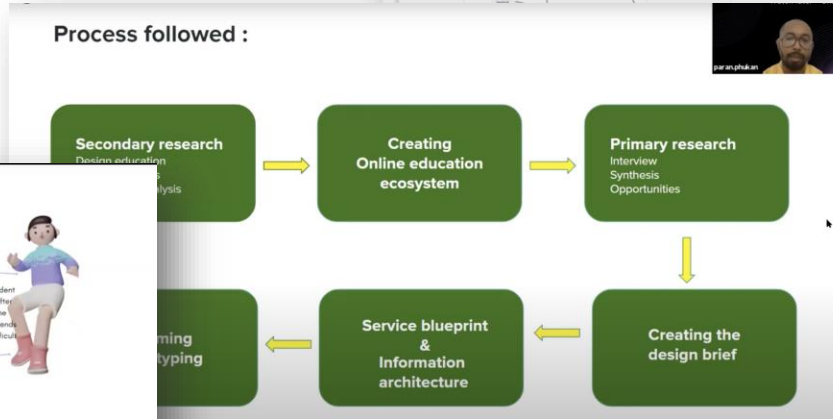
Process followed :

paran.phukan

Secondary research
Design education
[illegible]s
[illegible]alysis

Creating
Online education
ecosystem

Primary research
Interview
Synthesis
Opportunities

Creating the
design brief

Service blueprint
&
Information
architecture

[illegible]ming
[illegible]typing

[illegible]dent
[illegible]lte
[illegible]e
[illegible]ends
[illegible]icul